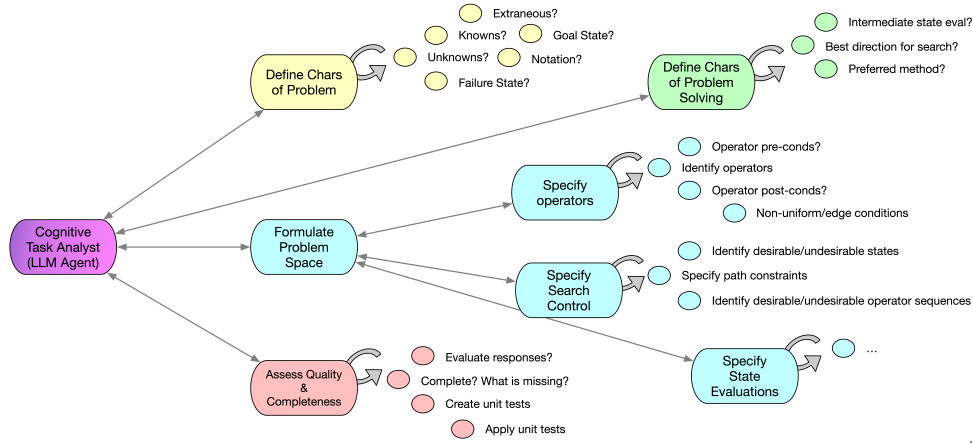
Define Chars of Problem

Extraneous?
Knowns?
Goal State?
Unknowns?
Notation?
Failure State?

Define Chars of Problem Solving

Intermediate state eval?
Best direction for search?
Preferred method?

Cognitive Task Analyst (LLM Agent)

Formulate Problem Space

Specify operators

Operator pre-conds?
Identify operators
Operator post-conds?
Non-uniform/edge conditions

Specify Search Control

Identify desirable/undesirable states
Specify path constraints
Identify desirable/undesirable operator sequences

Specify State Evaluations

...

Assess Quality & Completeness

Evaluate responses?
Complete? What is missing?
Create unit tests
Apply unit tests